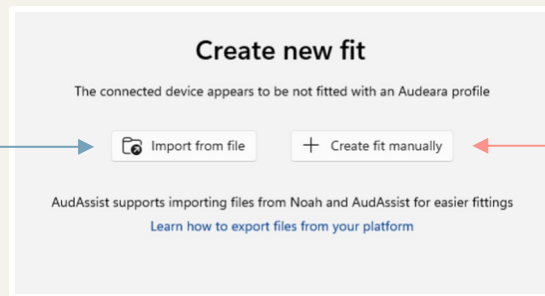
Create new fit

The connected device appears to be not fitted with an Audeara profile

Import from file

+ Create fit manually

AudAssist supports importing files from Noah and AudAssist for easier fittings

Learn how to export files from your platform